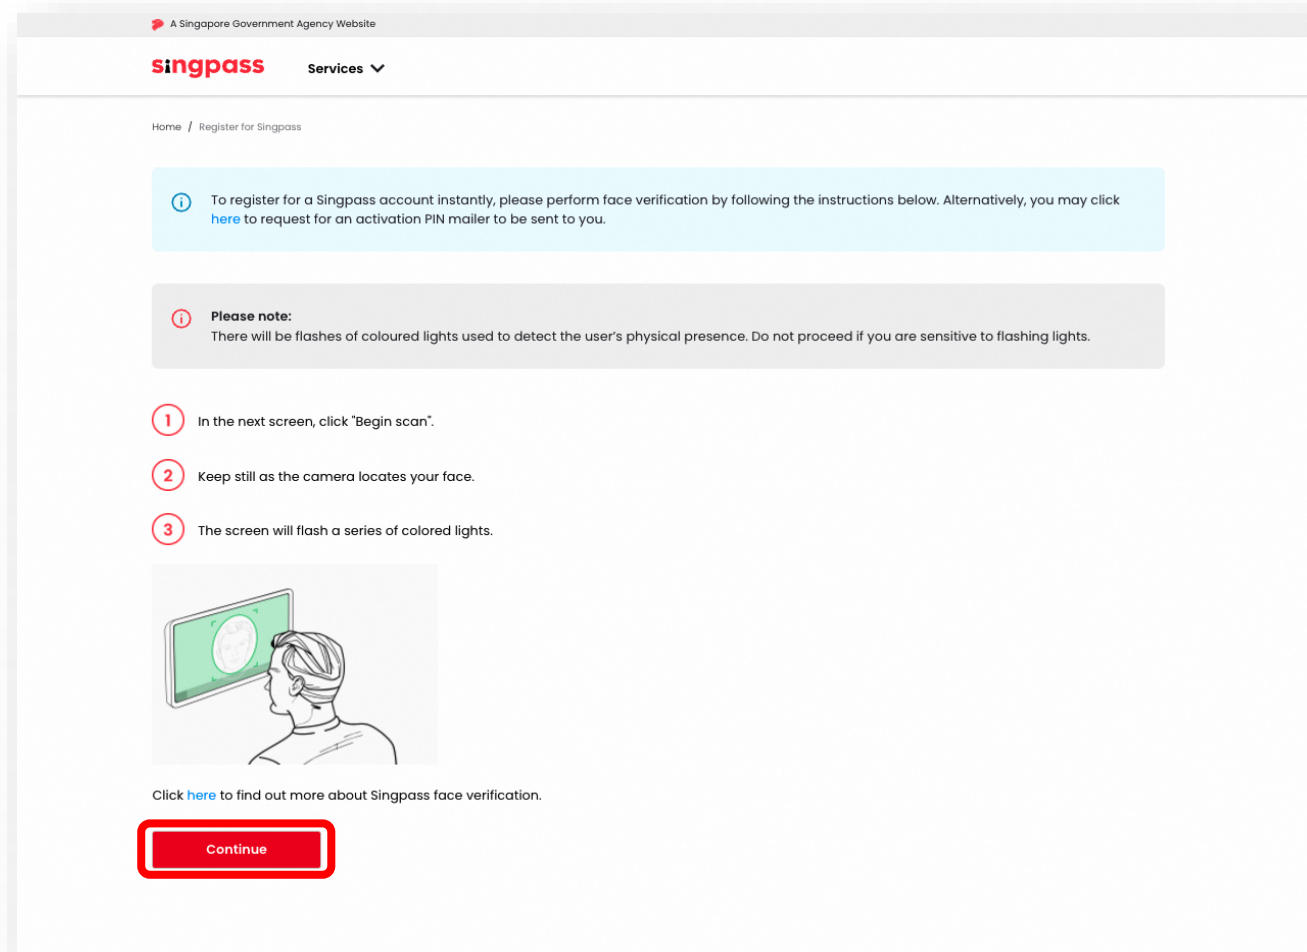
A Singapore Government Agency Website

singpass Services

Home / Register for Singpass

To register for a Singpass account instantly, please perform face verification by following the instructions below. Alternatively, you may click here to request for an activation PIN mailer to be sent to you.

Please note:
There will be flashes of coloured lights used to detect the user's physical presence. Do not proceed if you are sensitive to flashing lights.

1 In the next screen, click "Begin scan".

2 Keep still as the camera locates your face.

3 The screen will flash a series of colored lights.

Click here to find out more about Singpass face verification.

Continue